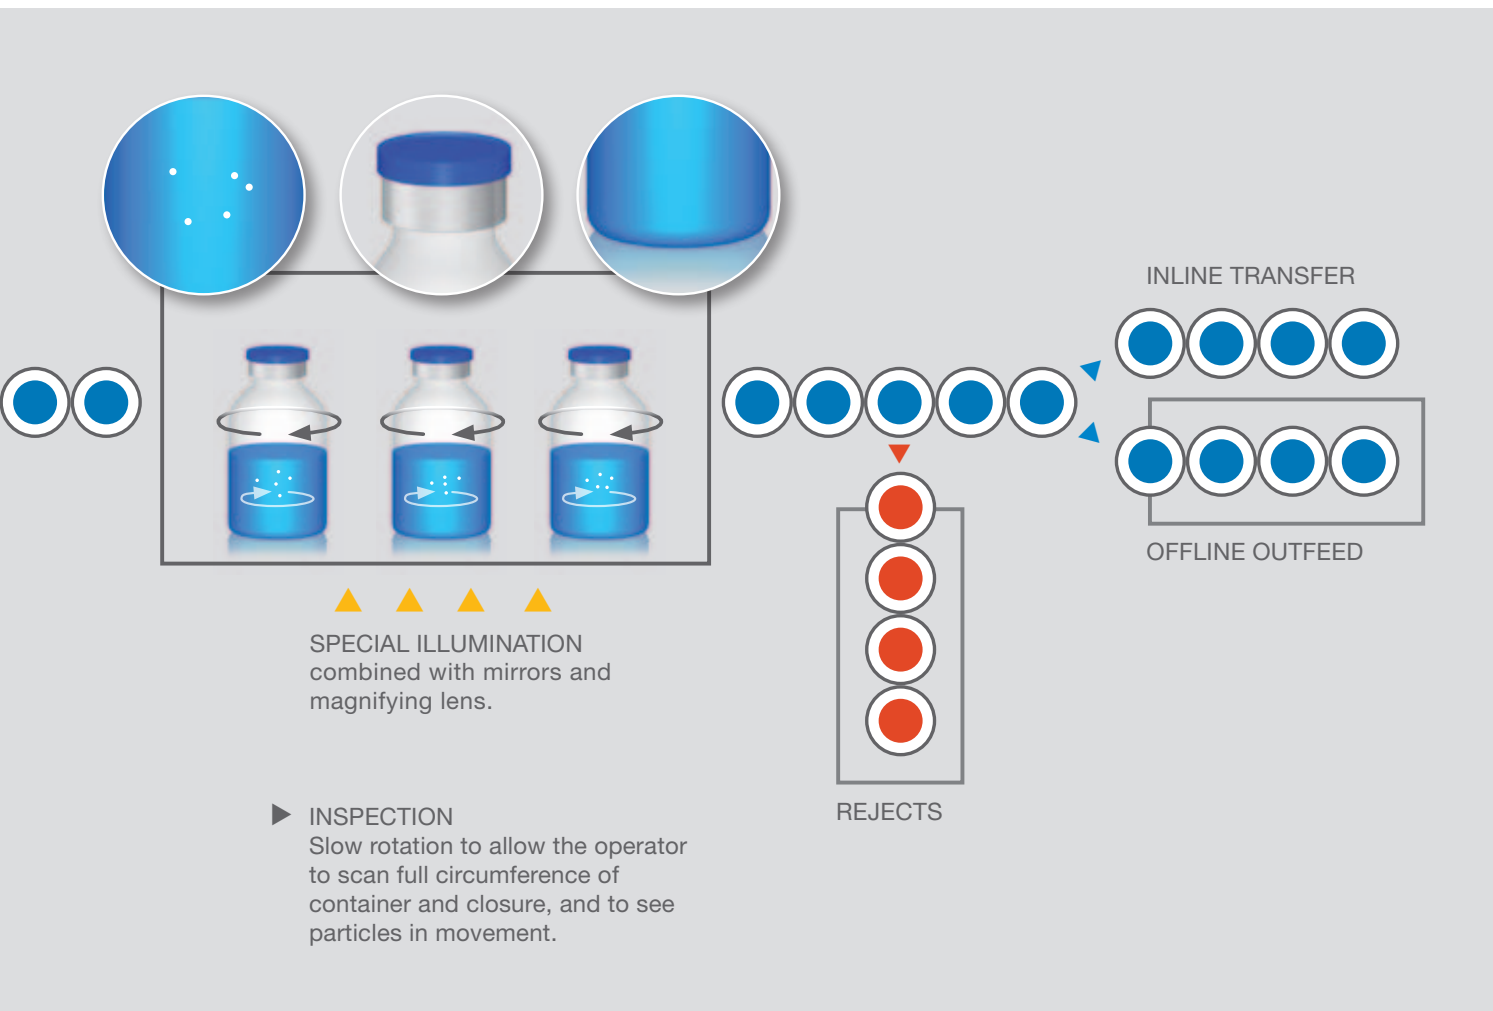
INLINE TRANSFER

OFFLINE OUTFEED

SPECIAL ILLUMINATION
combined with mirrors and magnifying lens.

REJECTS

INSPECTION
Slow rotation to allow the operator to scan full circumference of container and closure, and to see particles in movement.